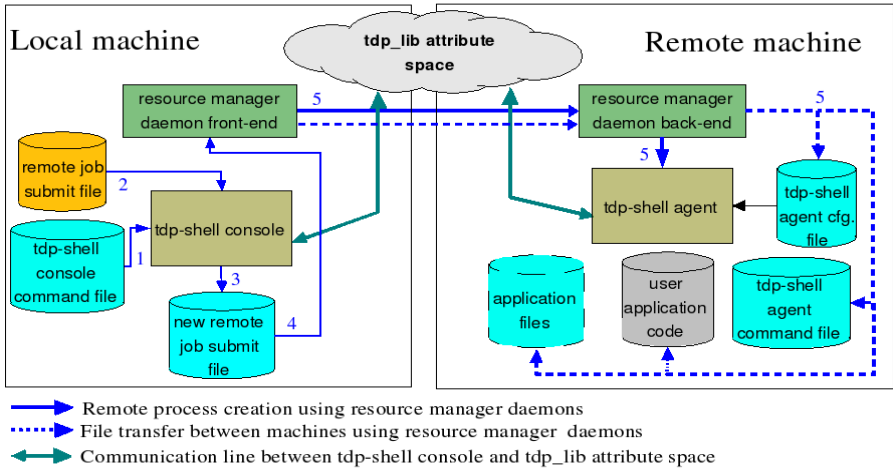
Local machine

tdp_lib attribute space

Remote machine

resource manager daemon front-end

5

resource manager daemon back-end

5

remote job submit file

2

5

tdp-shell console

tdp-shell agent

tdp-shell agent cfg. file

tdp-shell console command file

1

3

application files

user application code

tdp-shell agent command file

new remote job submit file

4

Remote process creation using resource manager daemons

File transfer between machines using resource manager daemons

Communication line between tdp-shell console and tdp_lib attribute space